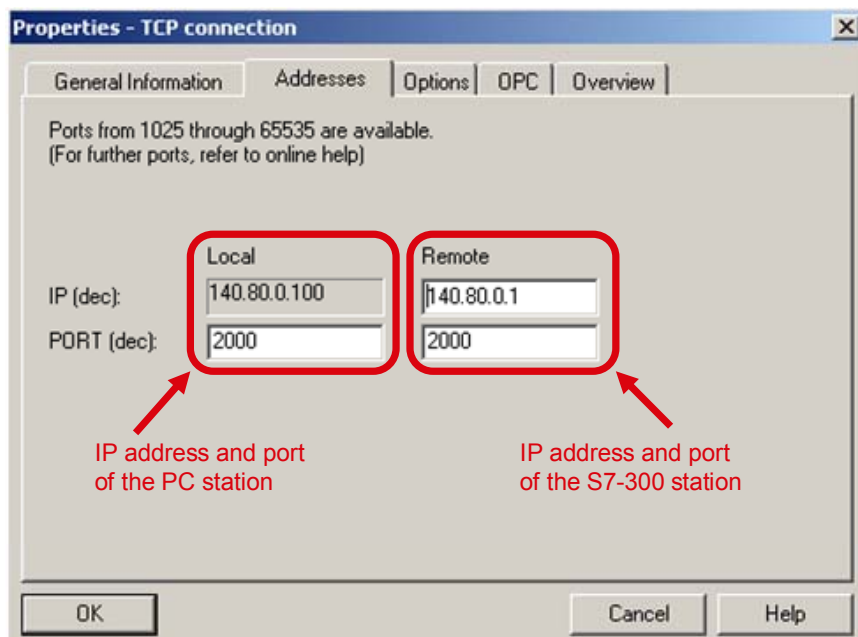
Properties - TCP connection

General Information | Addresses | Options | OPC | Overview

Ports from 1025 through 65535 are available.
(For further ports, refer to online help)

Local

Remote

IP (dec): 140.80.0.100 140.80.0.1

PORT (dec): 2000 2000

IP address and port of the PC station

IP address and port of the S7-300 station

OK

Cancel

Help